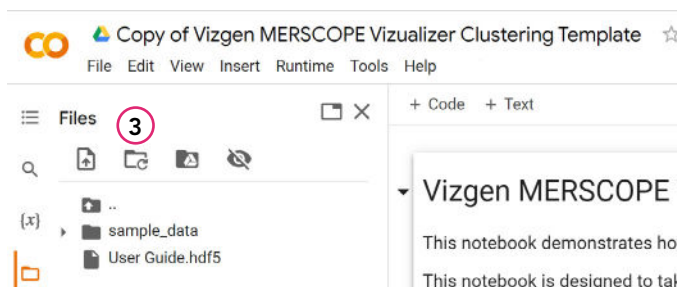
CO Copy of Vizgen MERSCOPE Vizualizer Clustering Template

File Edit View Insert Runtime Tools Help

Files

3

+ Code + Text

{x}

..

sample_data

User Guide.hdf5

Vizgen MERSCOPE

This notebook demonstrates ho

This notebook is designed to tal